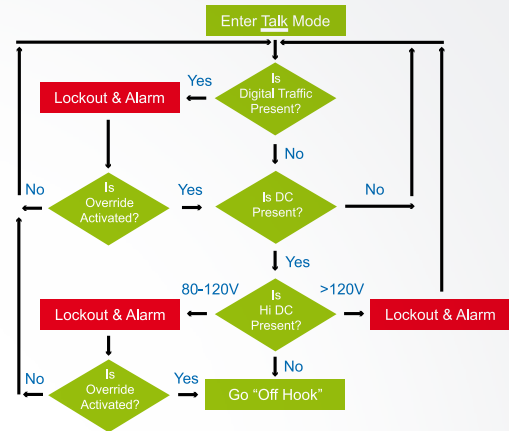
Enter Talk Mode

Yes

Is Digital Traffic Present?

Lockout & Alarm

No

No

Is Override Activated?

Yes

Is DC Present?

No

Yes

80-120V

Is Hi DC Present?

>120V

Lockout & Alarm

Lockout & Alarm

No

No

Is Override Activated?

Yes

Go "Off Hook"